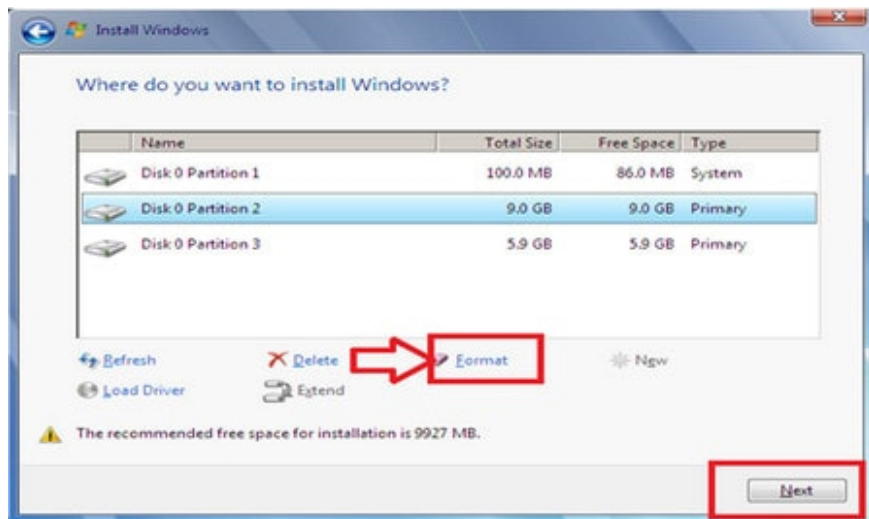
Install Windows

Where do you want to install Windows?

| Name | Total Size | Free Space | Type |
|---|---|---|---|
| Disk 0 Partition 1 | 100.0 MB | 86.0 MB | System |
| Disk 0 Partition 2 | 9.0 GB | 9.0 GB | Primary |
| Disk 0 Partition 3 | 5.9 GB | 5.9 GB | Primary |

Refresh
Delete
Format
New
Load Driver
Extend

The recommended free space for installation is 9927 MB.

Next